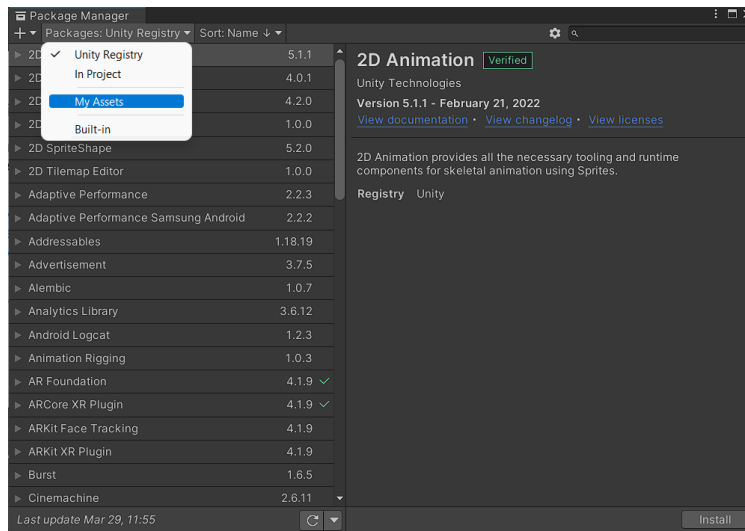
Package Manager

+ Packages: Unity Registry Sort: Name

Unity Registry
In Project
My Assets
Built-in

| | |
|---|---|
| 2D | 5.1.1 |
| 2D | 4.0.1 |
| 2D | 4.2.0 |
| 2D | 1.0.0 |
| 2D SpriteShape | 5.2.0 |
| 2D Tilemap Editor | 1.0.0 |
| Adaptive Performance | 2.2.3 |
| Adaptive Performance Samsung Android | 2.2.2 |
| Addressables | 1.18.19 |
| Advertisement | 3.7.5 |
| Alembic | 1.0.7 |
| Analytics Library | 3.6.12 |
| Android Logcat | 1.2.3 |
| Animation Rigging | 1.0.3 |
| AR Foundation | 4.1.9 |
| ARCore XR Plugin | 4.1.9 |
| ARKit Face Tracking | 4.1.9 |
| ARKit XR Plugin | 4.1.9 |
| Burst | 1.6.5 |
| Cinemachine | 2.6.11 |

Last update Mar 29, 11:55

2D Animation Verified
Unity Technologies
Version 5.1.1 - February 21, 2022
View documentation · View changelog · View licenses

2D Animation provides all the necessary tooling and runtime components for skeletal animation using Sprites.

Registry Unity

Install